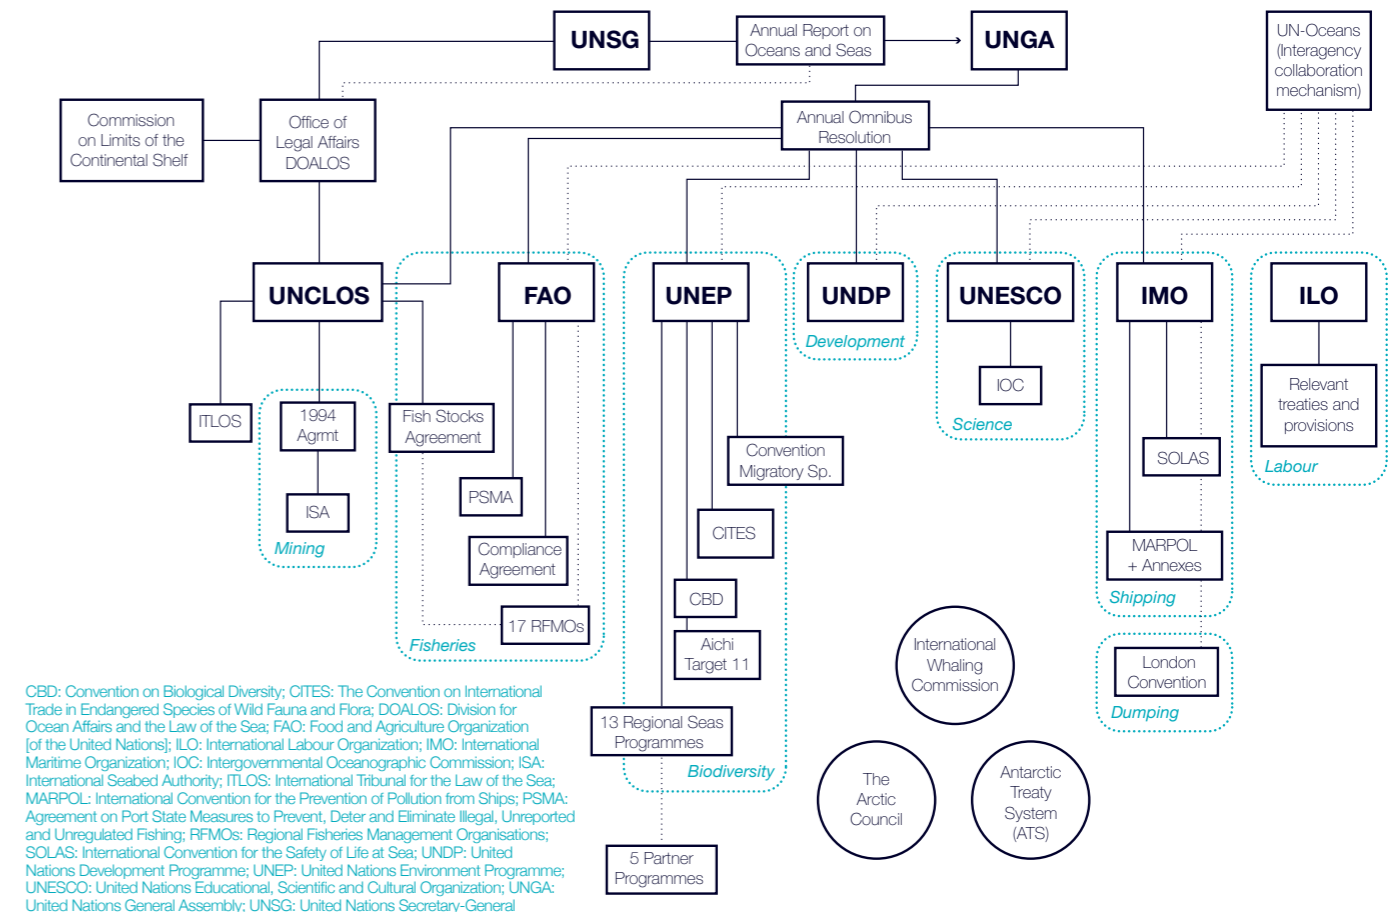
UNSG

Annual Report on Oceans and Seas

UNGA

UN-Oceans (Interagency collaboration mechanism)

Commission on Limits of the Continental Shelf

Office of Legal Affairs DOALOS

Annual Omnibus Resolution

UNCLOS

FAO

UNEP

UNDP

Development

UNESCO

IMO

ILO

ITLOS

1994 Agrmt

ISA

Mining

Fish Stocks Agreement

PSMA

Compliance Agreement

17 RFMOs

Fisheries

Convention Migratory Sp.

CITES

CBD

Aichi Target 11

13 Regional Seas Programmes

Biodiversity

5 Partner Programmes

IOC

Science

SOLAS

MARPOL + Annexes

Shipping

London Convention

Dumping

Relevant treaties and provisions

Labour

International Whaling Commission

The Arctic Council

Antarctic Treaty System (ATS)

CBD: Convention on Biological Diversity; CITES: The Convention on International Trade in Endangered Species of Wild Fauna and Flora; DOALOS: Division for Ocean Affairs and the Law of the Sea; FAO: Food and Agriculture Organization [of the United Nations]; ILO: International Labour Organization; IMO: International Maritime Organization; IOC: Intergovernmental Oceanographic Commission; ISA: International Seabed Authority; ITLOS: International Tribunal for the Law of the Sea; MARPOL: International Convention for the Prevention of Pollution from Ships; PSMA: Agreement on Port State Measures to Prevent, Deter and Eliminate Illegal, Unreported and Unregulated Fishing; RFMOs: Regional Fisheries Management Organisations; SOLAS: International Convention for the Safety of Life at Sea; UNDP: United Nations Development Programme; UNEP: United Nations Environment Programme; UNESCO: United Nations Educational, Scientific and Cultural Organization; UNGA: United Nations General Assembly; UNSG: United Nations Secretary-General